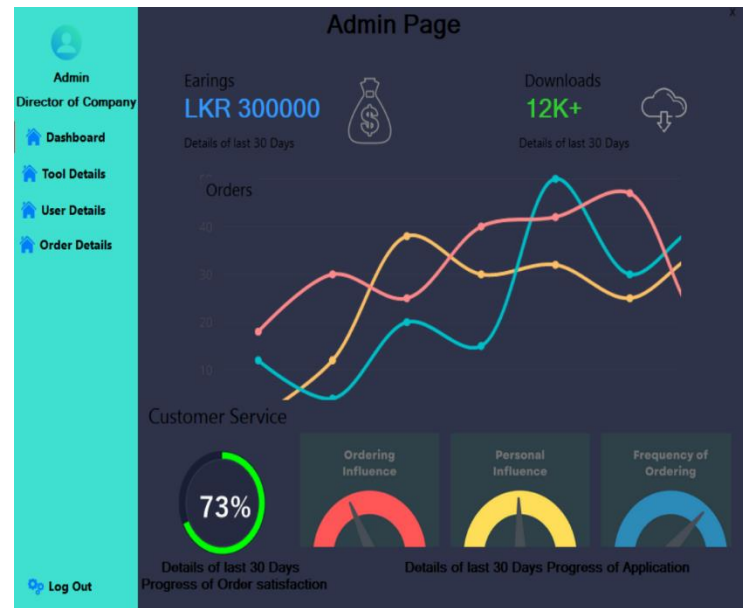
Admin
Director of Company

Dashboard
Tool Details
User Details
Order Details

Log Out

Admin Page

x

Earings
LKR 300000
Details of last 30 Days

Downloads
12K+
Details of last 30 Days

Orders

50
40
30
20
10

Customer Service

73%

Details of last 30 Days
Progress of Order satisfaction

Ordering Influence

Personal Influence

Frequency of Ordering

Details of last 30 Days Progress of Application